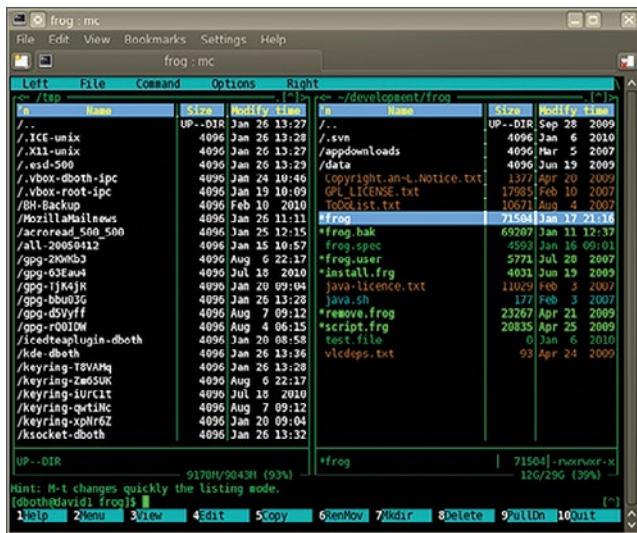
frog : mc

File Edit View Bookmarks Settings Help

frog : mc

Left File Command Options Right

<- /tmp [^]>

| 'n | Name | Size | Modify time |
|---|---|---|---|
| /.. | | UP--DIR | Jan 26 13:28 |
| /.ICE-unix | | 4096 | Jan 26 13:27 |
| /.X11-unix | | 4096 | Jan 26 13:27 |
| /.esd-500 | | 4096 | Jan 26 13:29 |
| /.vbox-dboth-ipc | | 4096 | Jan 24 10:46 |
| /.vbox-root-ipc | | 4096 | Jan 19 10:09 |
| /BH-Backup | | 4096 | Feb 10 2010 |
| /MozillaMailnews | | 4096 | Jan 26 11:11 |
| /acroread_500_500 | | 4096 | Jan 25 12:15 |
| /all-20050412 | | 4096 | Jan 15 10:57 |
| /gpg-2KWMbJ | | 4096 | Aug 6 22:17 |
| /gpg-63Eau4 | | 4096 | Jul 18 2010 |
| /gpg-TjK4jR | | 4096 | Jan 20 09:04 |
| /gpg-bbu03G | | 4096 | Jan 26 13:28 |
| /gpg-d5Vyff | | 4096 | Aug 7 09:12 |
| /gpg-rQ0IDW | | 4096 | Aug 4 06:15 |
| /icedteaplugin-dboth | | 4096 | Jan 20 08:58 |
| /kde-dboth | | 4096 | Jan 26 13:36 |
| /keyring-T8VAMq | | 4096 | Jan 26 13:28 |
| /keyring-Zm6SUK | | 4096 | Aug 6 22:17 |
| /keyring-iUrC1t | | 4096 | Jul 18 2010 |
| /keyring-qwtiNc | | 4096 | Aug 7 09:12 |
| /keyring-xpNr6Z | | 4096 | Jan 20 09:04 |
| /ksocket-dboth | | 4096 | Jan 26 13:32 |

UP--DIR

9170M/9043M (93%)

<- ~/development/frog [^]>

| 'n | Name | Size | Modify time |
|---|---|---|---|
| /.. | | UP--DIR | Sep 28 2009 |
| /.svn | | 4096 | Jan 6 2010 |
| /appdownloads | | 4096 | Mar 5 2007 |
| /data | | 4096 | Jun 19 2009 |
| Copyright.an~L.Notice.txt | | 1377 | Apr 20 2009 |
| GPL_LICENSE.txt | | 17985 | Feb 10 2007 |
| ToDoList.txt | | 10671 | Aug 4 2007 |
| *frog | | 71504 | Jan 17 21:16 |
| *frog.bak | | 69207 | Jan 11 12:37 |
| frog.spec | | 4593 | Jan 16 09:01 |
| *frog.user | | 5771 | Jul 28 2007 |
| *install.frg | | 4031 | Jun 19 2009 |
| java-licence.txt | | 11029 | Feb 3 2007 |
| java.sh | | 177 | Feb 3 2007 |
| *remove.frog | | 23267 | Apr 21 2009 |
| *script.frg | | 20835 | Apr 25 2009 |
| test.file | | 0 | Jan 6 2010 |
| vlcdeps.txt | | 93 | Apr 24 2009 |

*frog 71504 -rwxrwxr-x

12G/29G (39%)

Hint: M-t changes quickly the listing mode.
[dboth@david1 frog]$

[^]

1Help 2Menu 3View 4Edit 5Copy 6RenMov 7Mkdir 8Delete 9PullDn 10Quit